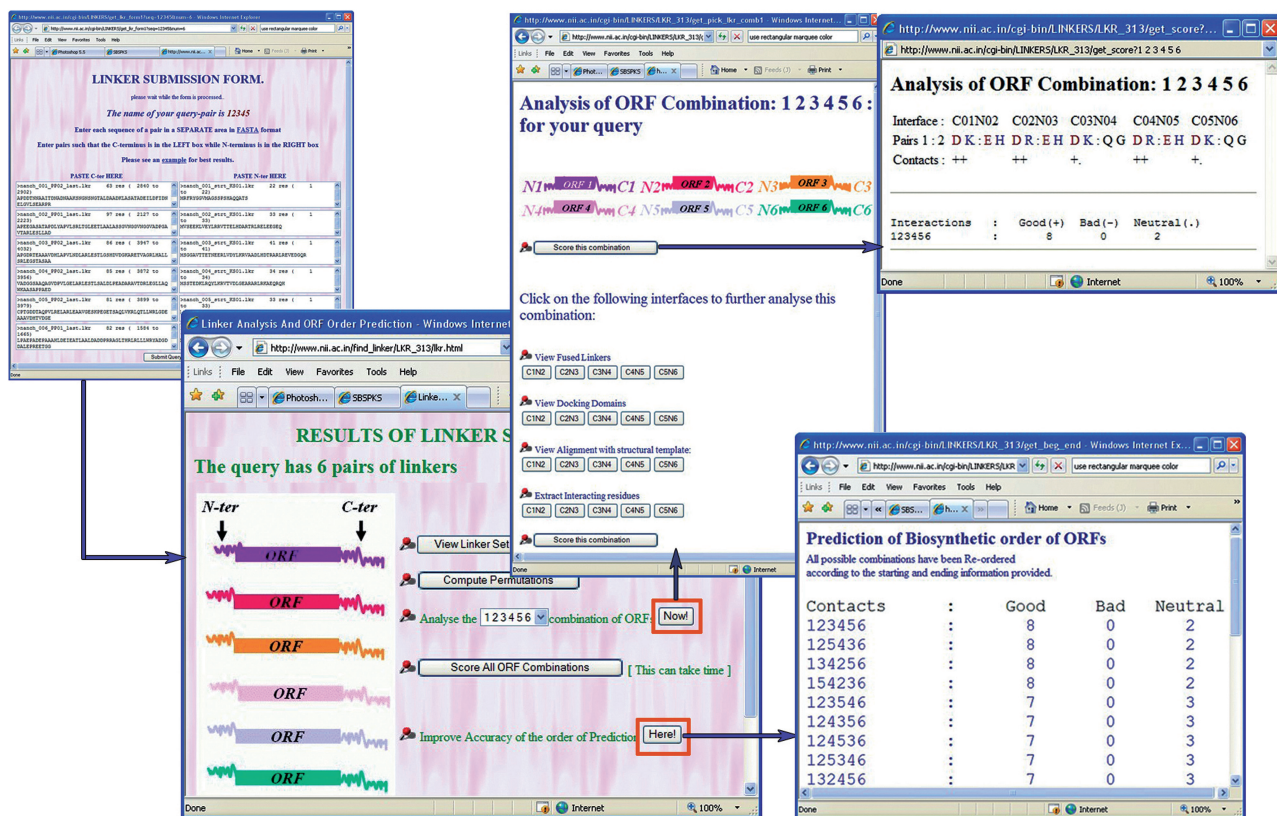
http://www.nii.ac.in/cgi-bin/LINKERS/get_lkr_form?seq=12345&num=6 - Windows Internet Explorer

LINKER SUBMISSION FORM.

please wait while the form is processed.

The name of your query-pair is 12345

Enter each sequence of a pair in a SEPARATE area in FASTA format

Enter pairs such that the C-terminus is in the LEFT box while N-terminus is in the RIGHT box

Please see an example for best results.

PASTE C-ter HERE

PASTE N-ter HERE

Submit Query

Done

http://www.nii.ac.in/cgi-bin/LINKERS/LKR_313/get_pick_lkr_comb1 - Windows Internet...

use rectangular marquee color

Links File Edit View Favorites Tools Help

Home Feeds (3) Print

Analysis of ORF Combination: 1 2 3 4 5 6 : for your query

N1 ORF 1 C1 N2 ORF 2 C2 N3 ORF 3 C3
N4 ORF 4 C4 N5 ORF 5 C5 N6 ORF 6 C6

Score this combination

Click on the following interfaces to further analyse this combination:

View Fused Linkers
C1N2 C2N3 C3N4 C4N5 C5N6

View Docking Domains
C1N2 C2N3 C3N4 C4N5 C5N6

View Alignment with structural template:
C1N2 C2N3 C3N4 C4N5 C5N6

Extract Interacting residues
C1N2 C2N3 C3N4 C4N5 C5N6

Score this combination

Done Internet

http://www.nii.ac.in/cgi-bin/LINKERS/LKR_313/get_score?...

http://www.nii.ac.in/cgi-bin/LINKERS/LKR_313/get_score?1 2 3 4 5 6

Analysis of ORF Combination: 1 2 3 4 5 6

Interface : C01N02 C02N03 C03N04 C04N05 C05N06
Pairs 1 : 2 DK:EH DR:EH DK:QG DR:EH DK:QG
Contacts : ++ ++ +. ++ +.

Interactions : Good(+) Bad(-) Neutral(.)
123456 : 8 0 2

Done Internet 100%

Linker Analysis And ORF Order Prediction - Windows Internet

http://www.nii.ac.in/find_linker/LKR_313/lkr.html

Links File Edit View Favorites Tools Help

Photosh... SBSPKS Linke...

RESULTS OF LINKER S

The query has 6 pairs of linkers

N-ter C-ter

ORF

ORF

ORF

ORF

ORF

ORF

View Linker Set

Compute Permutations

Analyse the 1 2 3 4 5 6 combination of ORFs Now!

Score All ORF Combinations [ This can take time ]

Improve Accuracy of the order of Prediction Here!

Done Internet 100%

http://www.nii.ac.in/cgi-bin/LINKERS/LKR_313/get_beg_end - Windows Internet Ex...

use rectangular marquee color

Links File Edit View Favorites Tools Help

SBS... h... Home Feeds (3) Print

Prediction of Biosynthetic order of ORFs

All possible combinations have been Re-ordered according to the starting and ending information provided.

| Contacts | : | Good | Bad | Neutral |
|---|---|---|---|---|
| 123456 | : | 8 | 0 | 2 |
| 125436 | : | 8 | 0 | 2 |
| 134256 | : | 8 | 0 | 2 |
| 154236 | : | 8 | 0 | 2 |
| 123546 | : | 7 | 0 | 3 |
| 124356 | : | 7 | 0 | 3 |
| 124536 | : | 7 | 0 | 3 |
| 125346 | : | 7 | 0 | 3 |
| 132456 | : | 7 | 0 | 3 |

Done Internet 100%